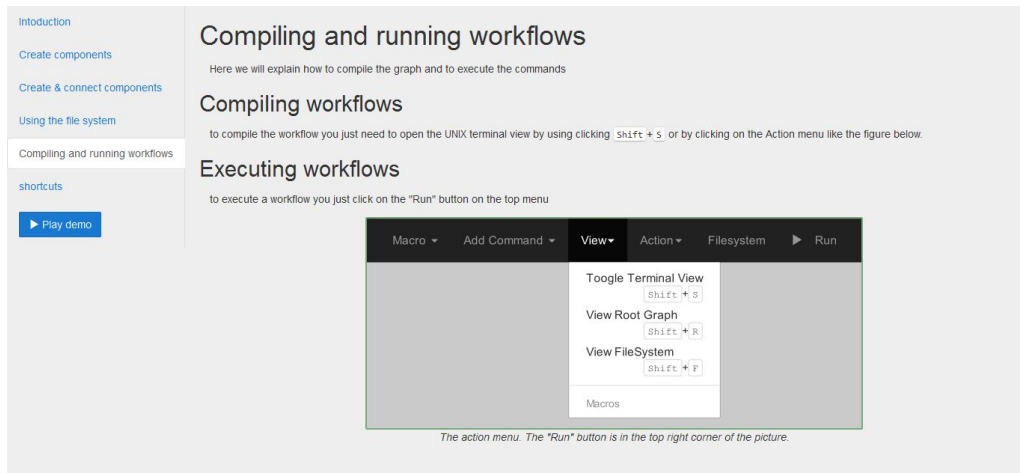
Intoduction
Create components
Create & connect components
Using the file system
Compiling and running workflows
shortcuts
▶ Play demo

Compiling and running workflows

Here we will explain how to compile the graph and to execute the commands

Compiling workflows

to compile the workflow you just need to open the UNIX terminal view by using clicking Shift + S or by clicking on the Action menu like the figure below.

Executing workflows

to execute a workflow you just click on the "Run" button on the top menu

Macro ▾ Add Command ▾ View ▾ Action ▾ Filesystem ▶ Run

Toogle Terminal View
Shift + S
View Root Graph
Shift + R
View FileSystem
Shift + F
Macros

The action menu. The "Run" button is in the top right corner of the picture.